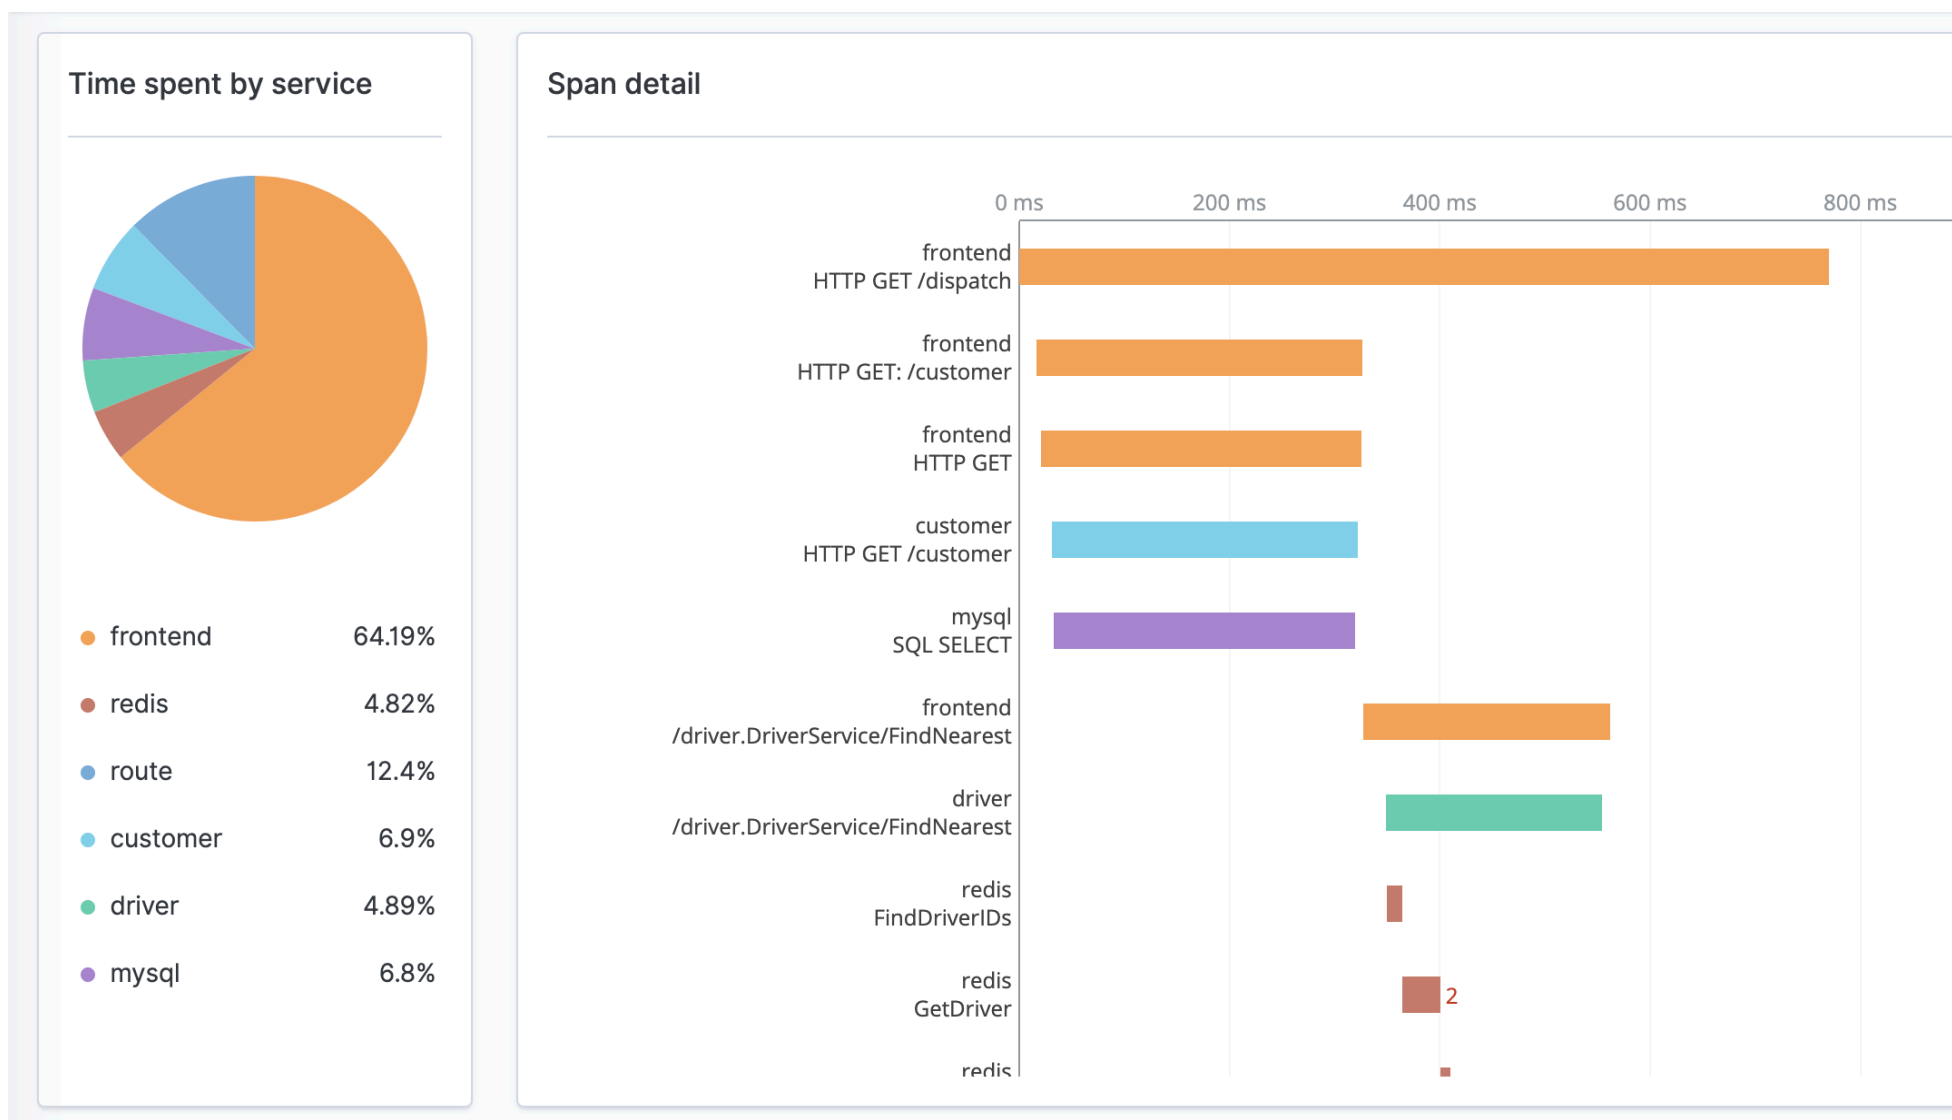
Time spent by service

frontend 64.19%

redis 4.82%

route 12.4%

customer 6.9%

driver 4.89%

mysql 6.8%

Span detail

0 ms
200 ms
400 ms
600 ms
800 ms

frontend
HTTP GET /dispatch

frontend
HTTP GET: /customer

frontend
HTTP GET

customer
HTTP GET /customer

mysql
SQL SELECT

frontend
/driver.DriverService/FindNearest

driver
/driver.DriverService/FindNearest

redis
FindDriverIDs

redis
GetDriver

2

redis